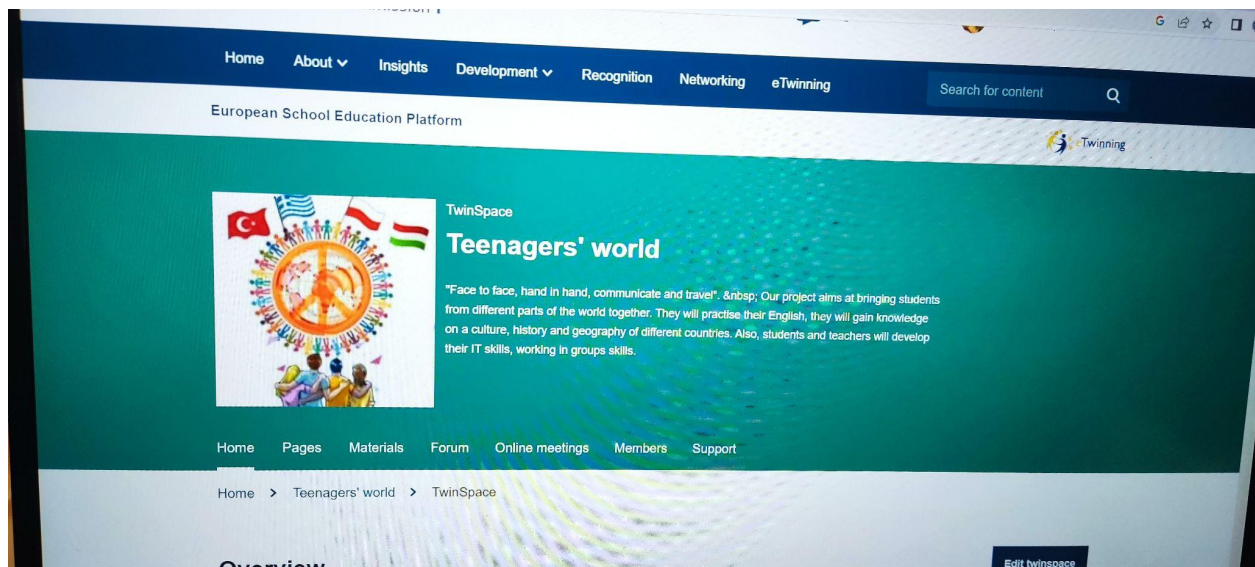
Home About Insights Development Recognition Networking eTwinning Search for content

European School Education Platform

eTwinning

TwinSpace

Teenagers' world

"Face to face, hand in hand, communicate and travel". &nbsp; Our project aims at bringing students from different parts of the world together. They will practise their English, they will gain knowledge on a culture, history and geography of different countries. Also, students and teachers will develop their IT skills, working in groups skills.

Home Pages Materials Forum Online meetings Members Support

Home > Teenagers' world > TwinSpace

Edit twinspace

Overview